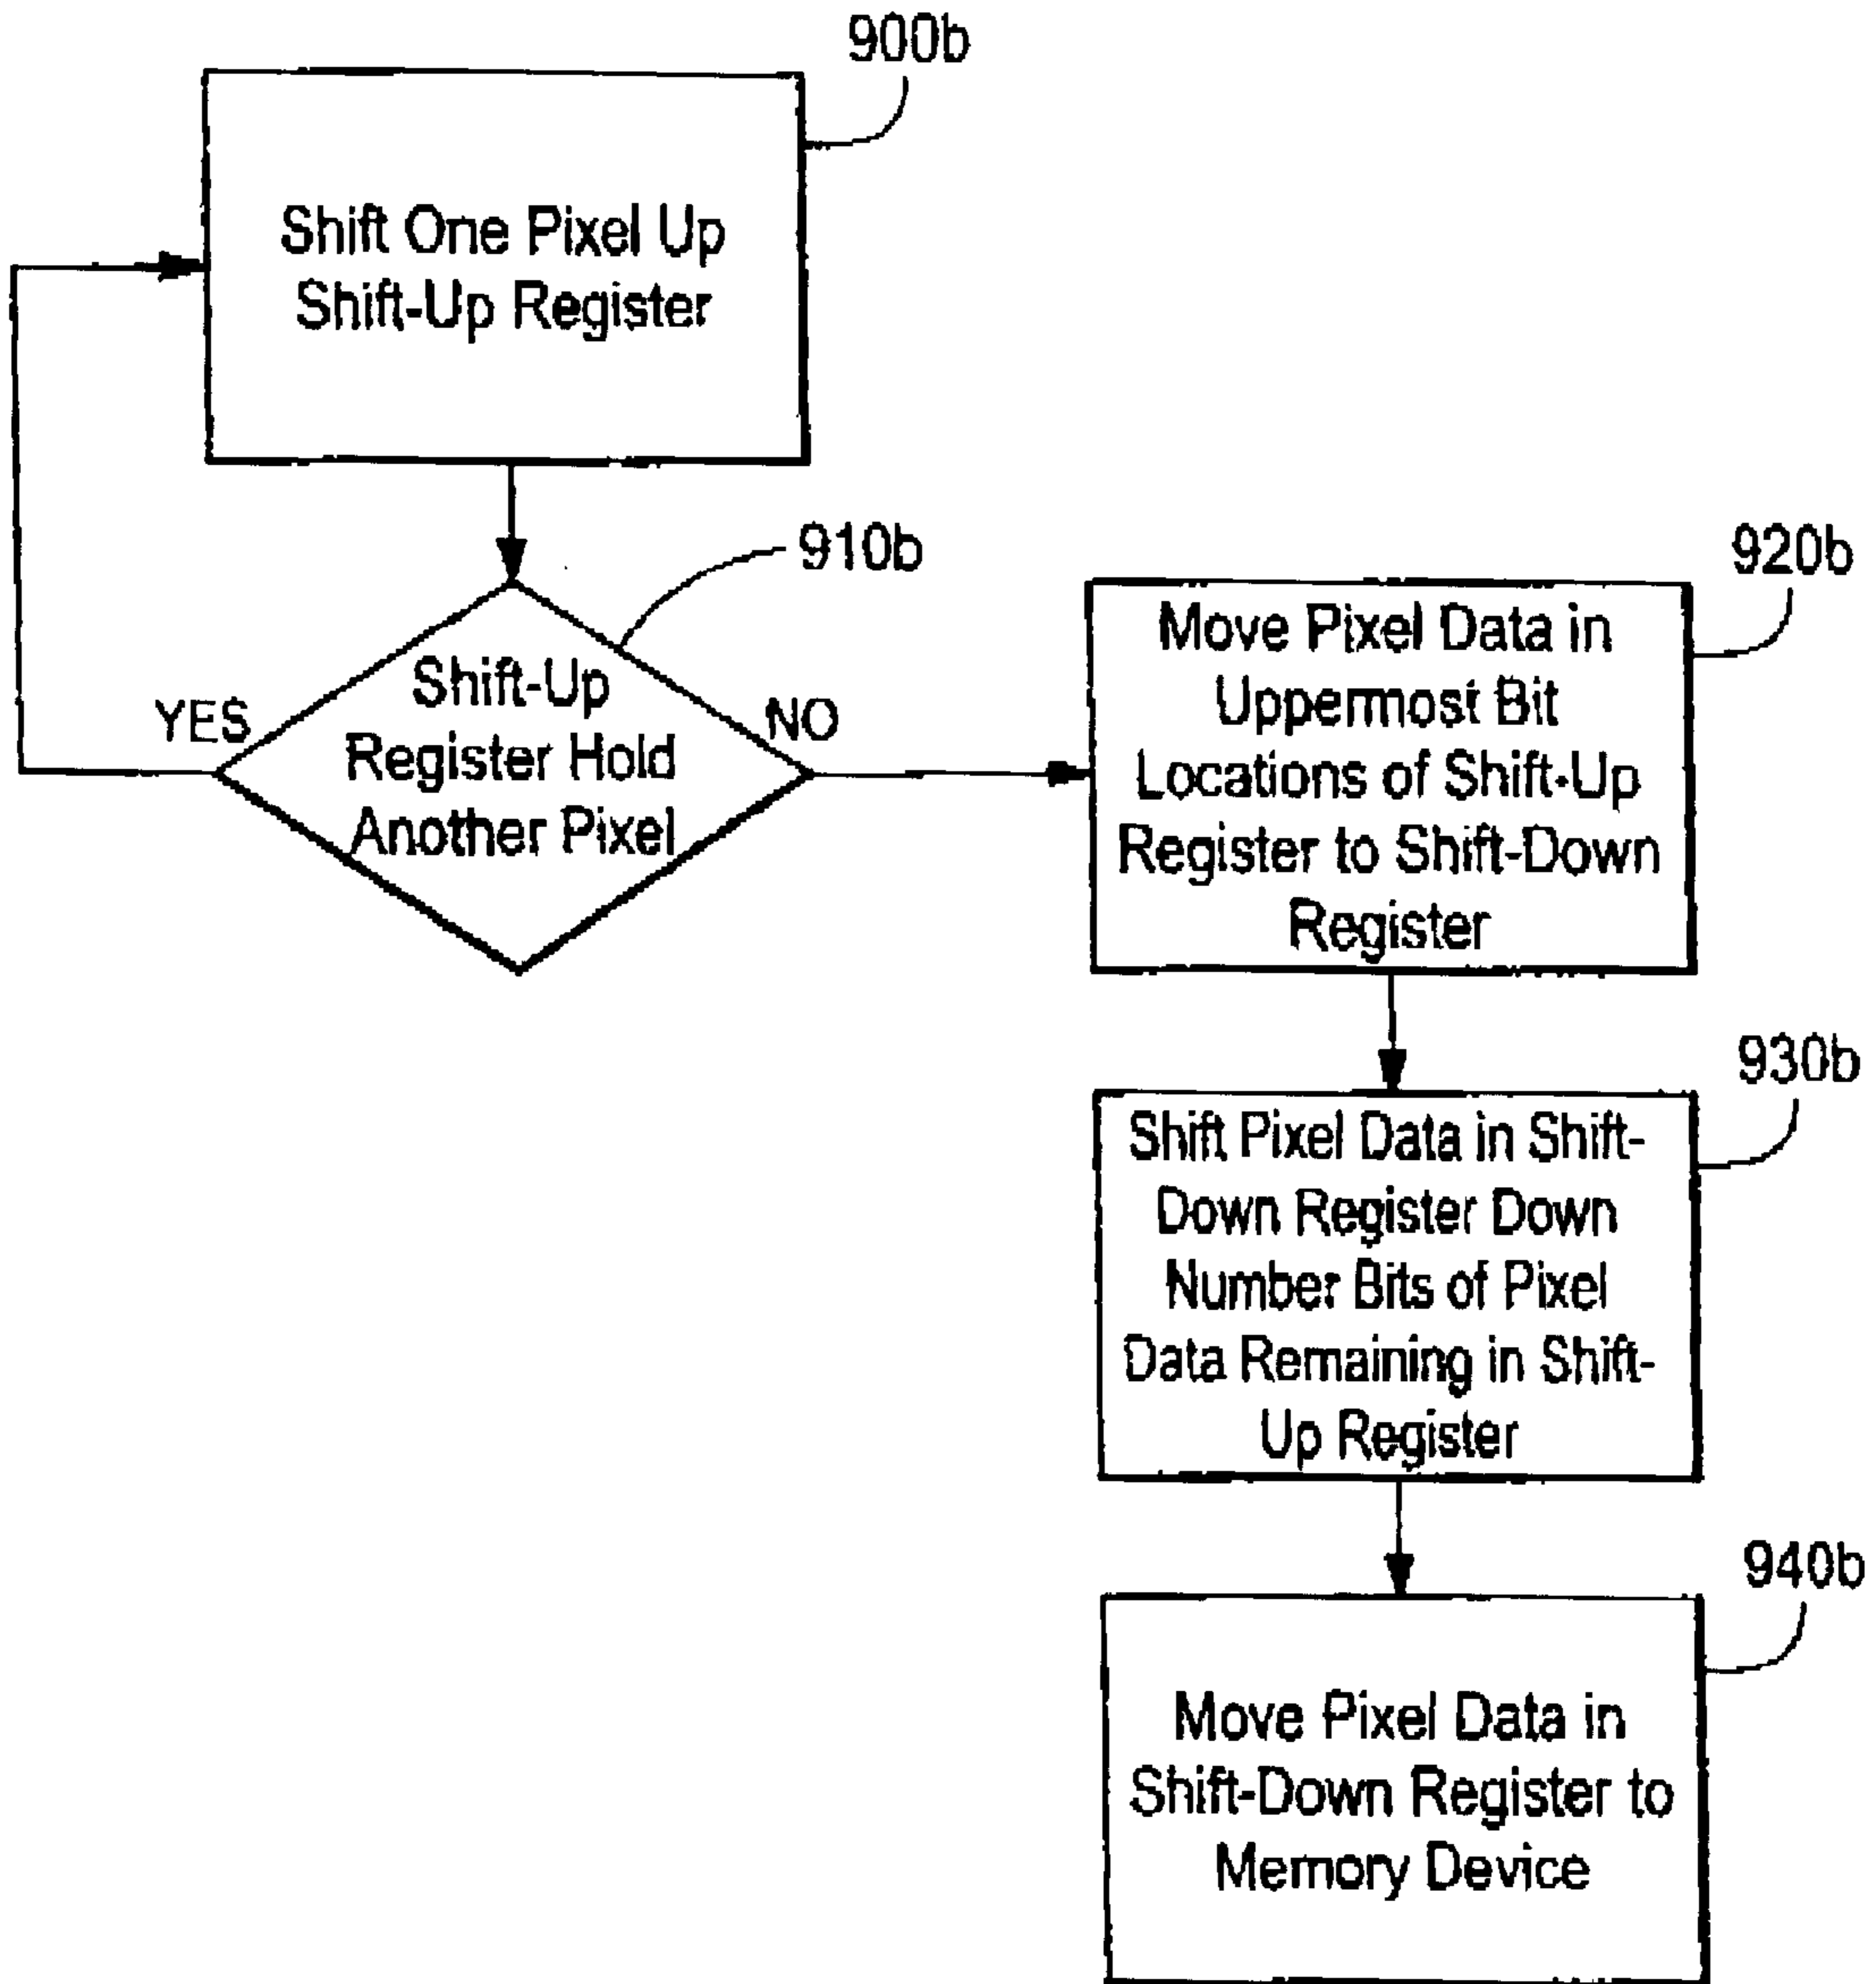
900b

Shift One Pixel Up Shift-Up Register

910b

Shift-Up Register Hold Another Pixel

YES

NO

920b

Move Pixel Data in Uppermost Bit Locations of Shift-Up Register to Shift-Down Register

930b

Shift Pixel Data in Shift-Down Register Down Number Bits of Pixel Data Remaining in Shift-Up Register

940b

Move Pixel Data in Shift-Down Register to Memory Device